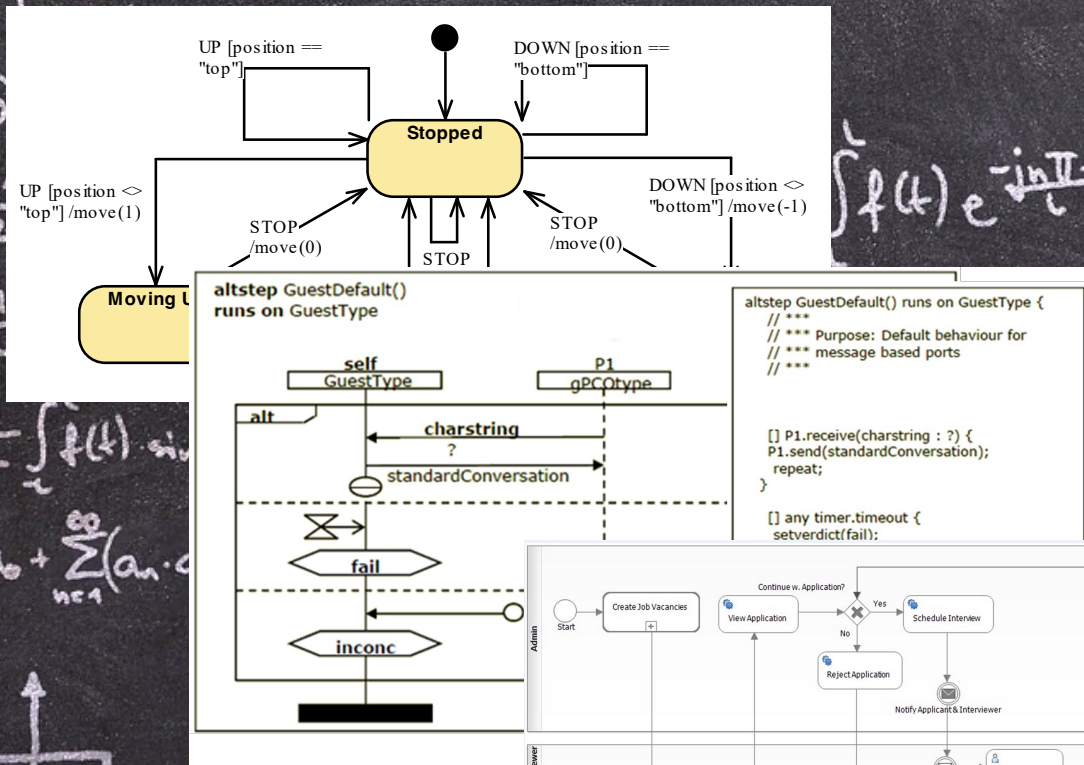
UP [position == "top"]

DOWN [position == "bottom"]

Stopped

UP [position <> "top"] /move(1)

DOWN [position <> "bottom"] /move(-1)

STOP /move(0)

STOP /move(0)

STOP

Moving U

altstep GuestDefault() runs on GuestType

self
GuestType

P1
gPCOtype

alt

charstring
?
standardConversation

fail

inconc

altstep GuestDefault() runs on GuestType {
// ***
// *** Purpose: Default behaviour for
// *** message based ports
// ***

[] P1.receive(charstring : ?) {
P1.send(standardConversation);
repeat;
}

[] any timer.timeout {
setverdict(fail);

Admin

Start

Create Job Vacancies

View Application

Continue w. Application?

Yes

No

Schedule Interview

Reject Application

Notify Applicant & Interviewer

ewer